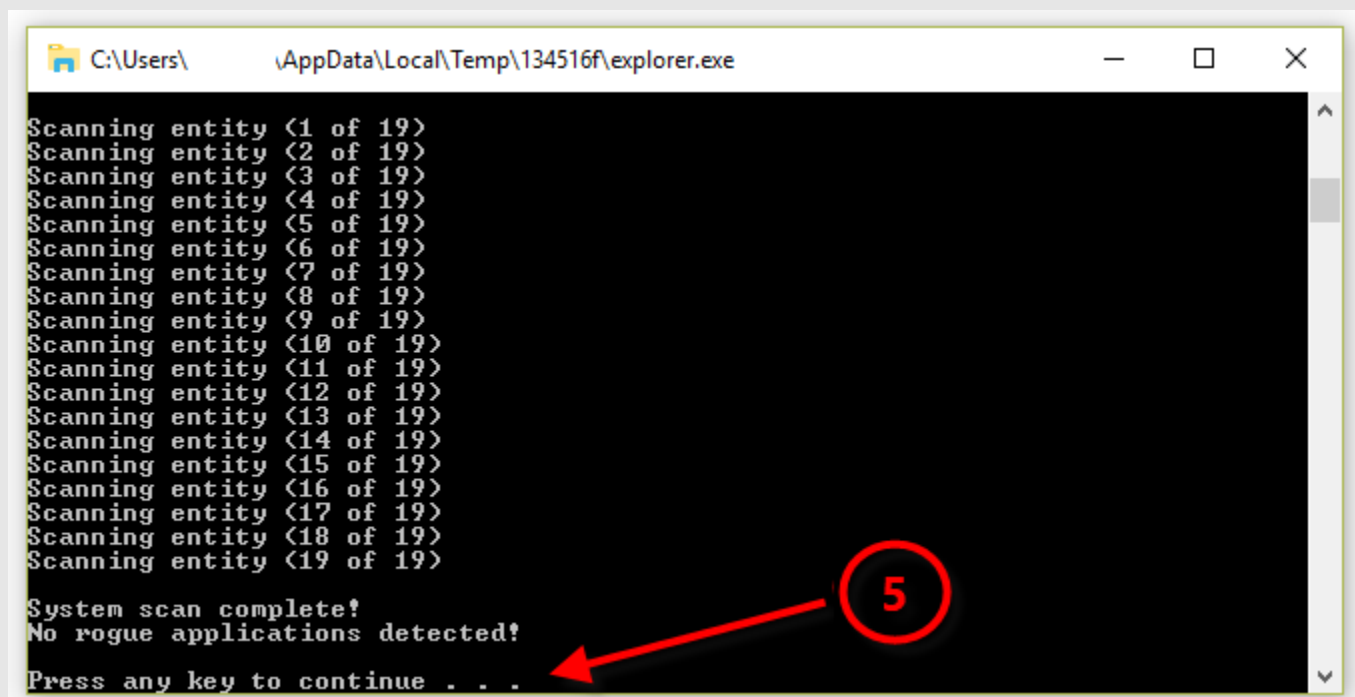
C:\Users\ \AppData\Local\Temp\134516f\explorer.exe

Scanning entity (1 of 19)
Scanning entity (2 of 19)
Scanning entity (3 of 19)
Scanning entity (4 of 19)
Scanning entity (5 of 19)
Scanning entity (6 of 19)
Scanning entity (7 of 19)
Scanning entity (8 of 19)
Scanning entity (9 of 19)
Scanning entity (10 of 19)
Scanning entity (11 of 19)
Scanning entity (12 of 19)
Scanning entity (13 of 19)
Scanning entity (14 of 19)
Scanning entity (15 of 19)
Scanning entity (16 of 19)
Scanning entity (17 of 19)
Scanning entity (18 of 19)
Scanning entity (19 of 19)

System scan complete!
No rogue applications detected!

Press any key to continue . . .

5